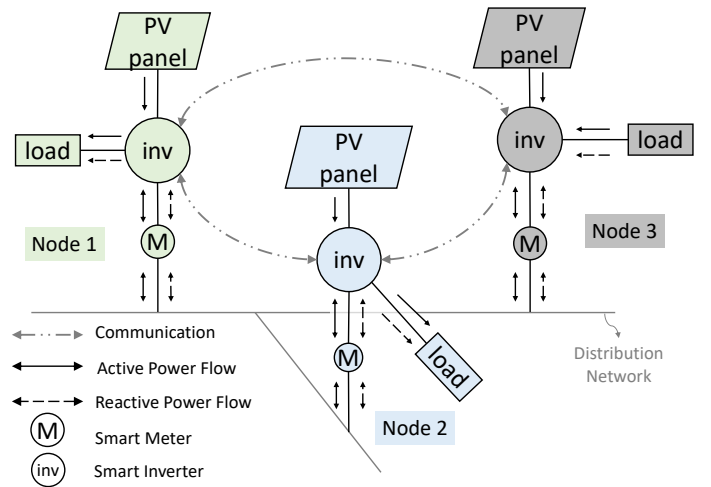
PV panel

PV panel

PV panel

load

inv

inv

inv

load

M

Node 1

M

Node 3

load

M

Communication

Active Power Flow

Reactive Power Flow

M Smart Meter

inv Smart Inverter

Distribution Network

Node 2